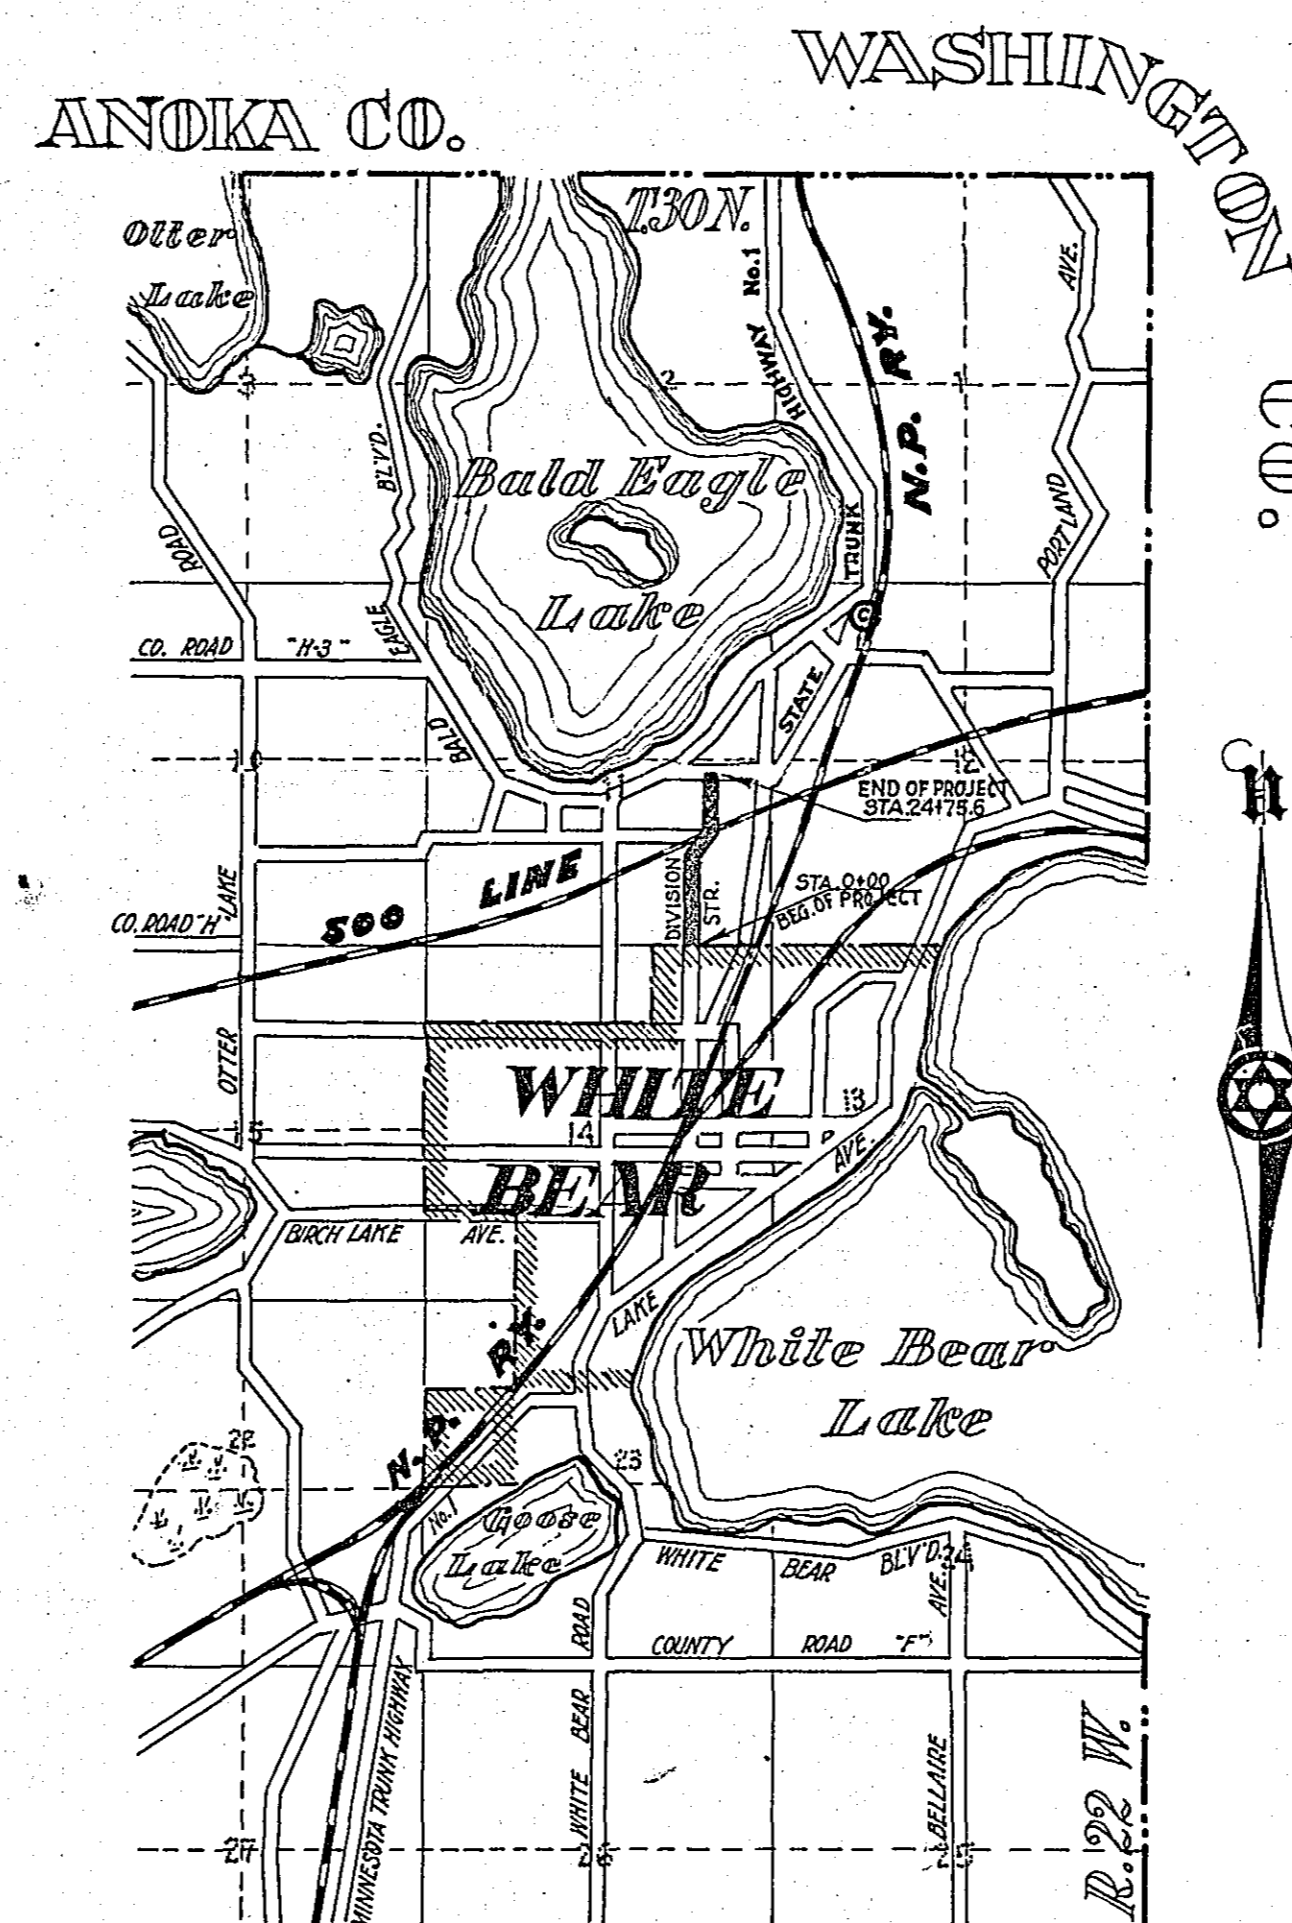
ANOKA CO.

WASHINGTON CO.

T.30N.

Otter Lake

Bald Eagle Lake

White Bear Lake

Goose Lake

WHITE BEAR

N

R.22 W.

3

2

1

10

12

13

14

15

22

23

24

27

26

25

ROAD

BLV'D.

EAGLE

BALD

CO. ROAD "H-3"

CO. ROAD "H"

LAKE

OTTER

SOO LINE

DIVISION STR.

STATE TRUNK HIGHWAY No. 1

N.P. RY.

PORTLAND AVE.

END OF PROJECT STA.24+75.6

STA. 0+00 BEG. OF PROJECT

BIRCH LAKE AVE.

LAKE AVE.

N.P. RY.

No. 1

WHITE BEAR BLV'D.

AVE.

WHITE BEAR ROAD

COUNTY ROAD "F"

MINNESOTA TRUNK HIGHWAY

WHITE BEAR

BELLAIRE